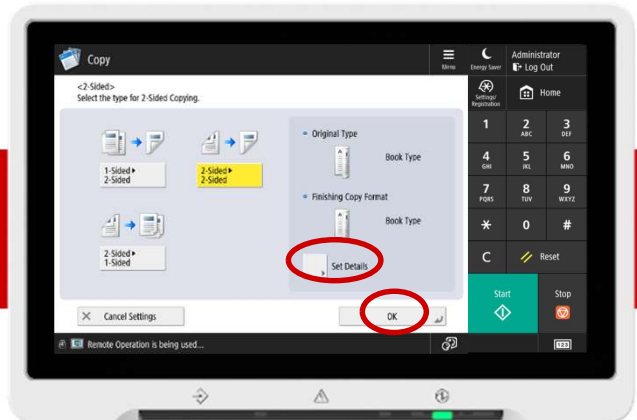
Copy

Menu

Energy Saver

Administrator
Log Out

<2-Sided>
Select the type for 2-Sided Copying.

Settings/ Registration

Home

1-Sided ▸ 2-Sided

2-Sided ▸ 2-Sided

2-Sided ▸ 1-Sided

Original Type

Book Type

Finishing Copy Format

Book Type

Set Details

1

2 ABC

3 DEF

4 GHI

5 JKL

6 MNO

7 PQRS

8 TUV

9 WXYZ

*

0

#

C

Reset

Start

Stop

Cancel Settings

OK

Remote Operation is being used...